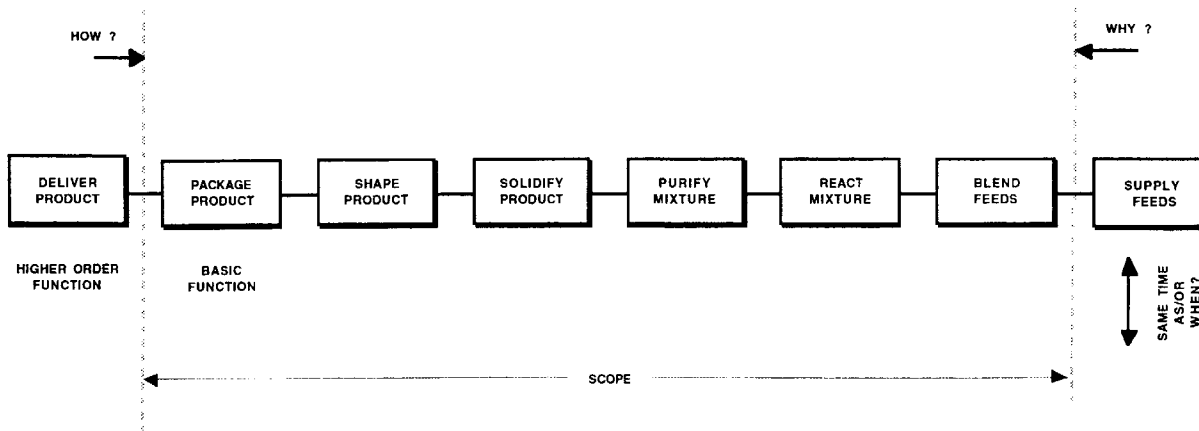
HOW ?

WHY ?

DELIVER PRODUCT

PACKAGE PRODUCT

SHAPE PRODUCT

SOLIDIFY PRODUCT

PURIFY MIXTURE

REACT MIXTURE

BLEND FEEDS

SUPPLY FEEDS

HIGHER ORDER FUNCTION

BASIC FUNCTION

SAME TIME AS/OR WHEN?

SCOPE